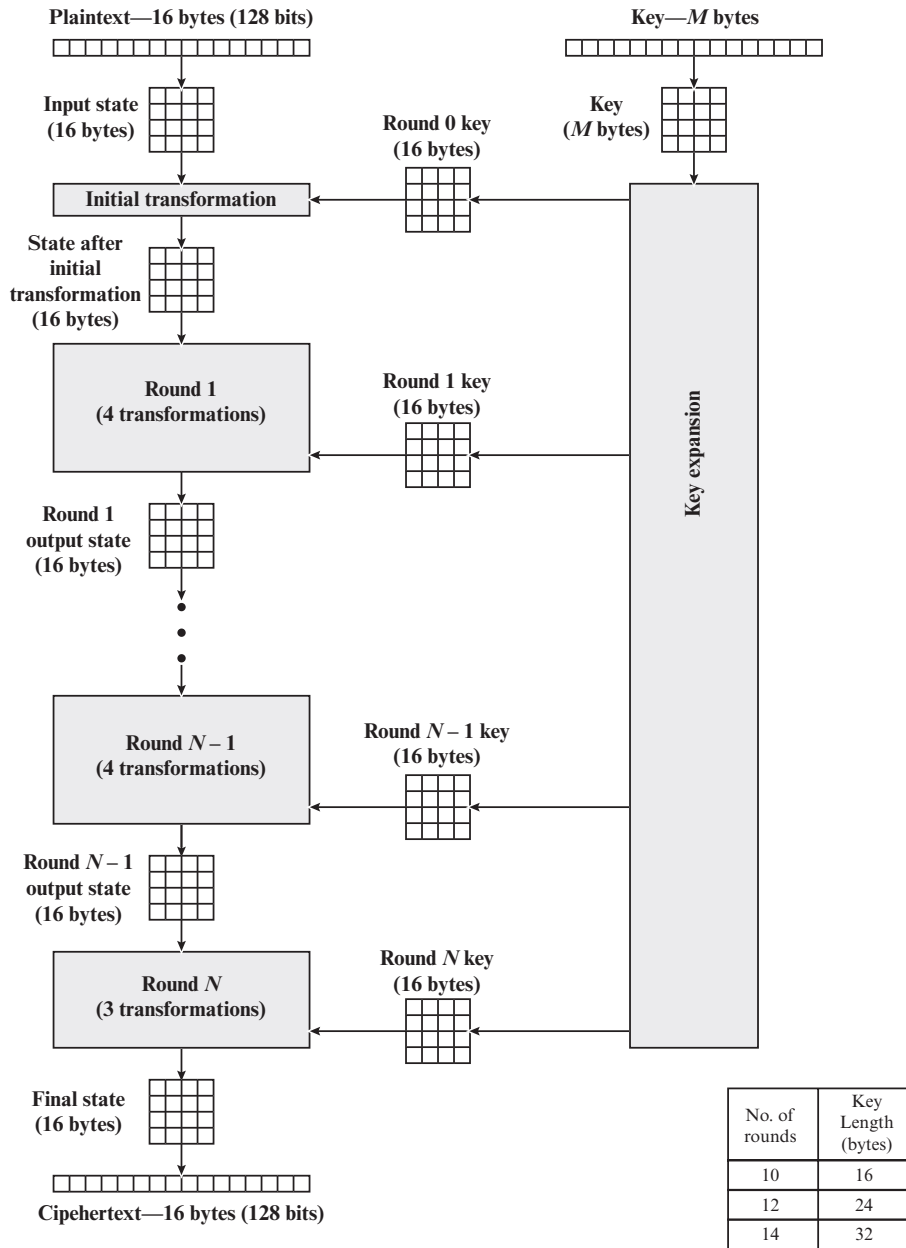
Plaintext—16 bytes (128 bits)

Key—$M$ bytes

Input state (16 bytes)

Key ($M$ bytes)

Round 0 key (16 bytes)

Initial transformation

State after initial transformation (16 bytes)

Round 1 (4 transformations)

Round 1 key (16 bytes)

Key expansion

Round 1 output state (16 bytes)

Round $N - 1$ (4 transformations)

Round $N - 1$ key (16 bytes)

Round $N - 1$ output state (16 bytes)

Round $N$ (3 transformations)

Round $N$ key (16 bytes)

Final state (16 bytes)

Cipehertext—16 bytes (128 bits)

| No. of rounds | Key Length (bytes) |
|---|---|
| 10 | 16 |
| 12 | 24 |
| 14 | 32 |